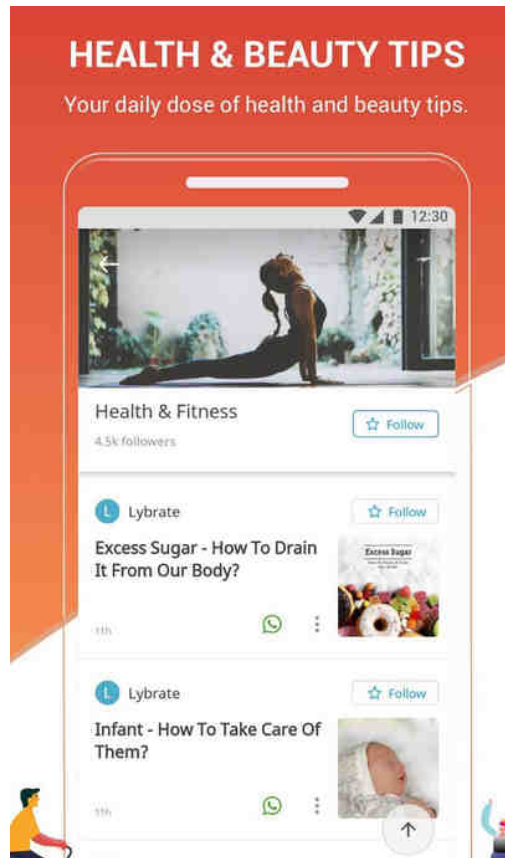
HEALTH & BEAUTY TIPS

Your daily dose of health and beauty tips.

12:30

Health & Fitness

4.5k followers

Follow

L Lybrate

Follow

Excess Sugar - How To Drain It From Our Body?

Excess Sugar

11h

L Lybrate

Follow

Infant - How To Take Care Of Them?

11h